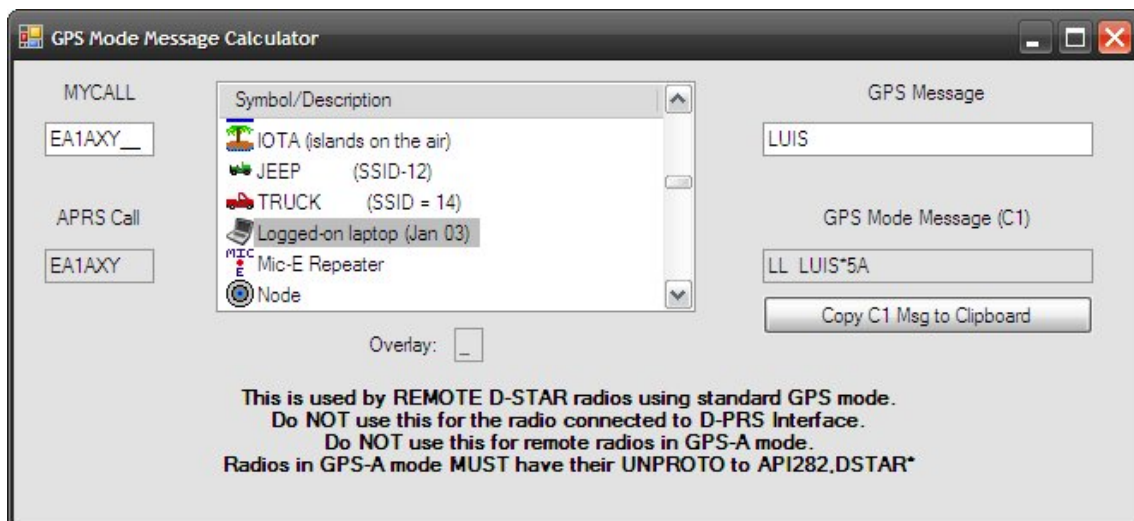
GPS Mode Message Calculator

MYCALL

EA1AXY__

APRS Call

EA1AXY

Symbol/Description

IOTA (islands on the air)
JEEP (SSID-12)
TRUCK (SSID = 14)
Logged-on laptop (Jan 03)
MIC E Mic-E Repeater
Node

Overlay: _

GPS Message

LUIS

GPS Mode Message (C1)

LL LUIS*5A

Copy C1 Msg to Clipboard

This is used by REMOTE D-STAR radios using standard GPS mode.
Do NOT use this for the radio connected to D-PRS Interface.
Do NOT use this for remote radios in GPS-A mode.
Radios in GPS-A mode MUST have their UNPROTO to API282,DSTAR*